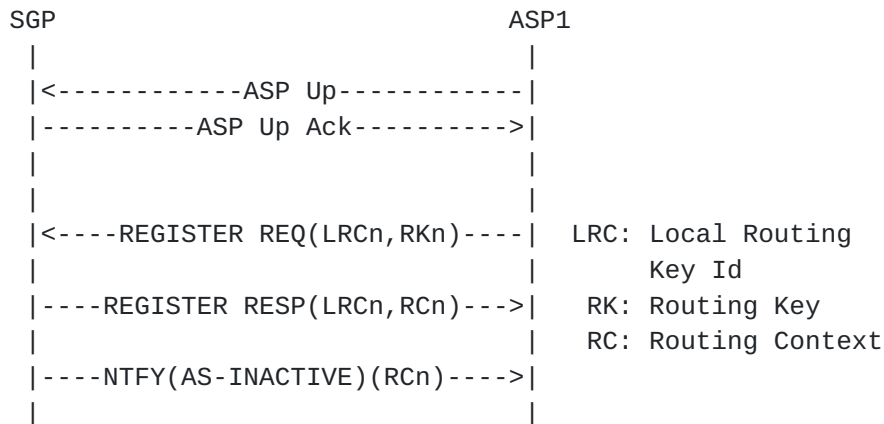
SGP                                ASP1
 |                                   |
 |<------------ASP Up------------|
 |----------ASP Up Ack---------->|
 |                                   |
 |                                   |
 |<----REGISTER REQ(LRCn,RKn)----|  LRC: Local Routing
 |                                   |       Key Id
 |----REGISTER RESP(LRCn,RCn)--->|   RK: Routing Key
 |                                   |   RC: Routing Context
 |----NTFY(AS-INACTIVE)(RCn)---->|
 |                                   |